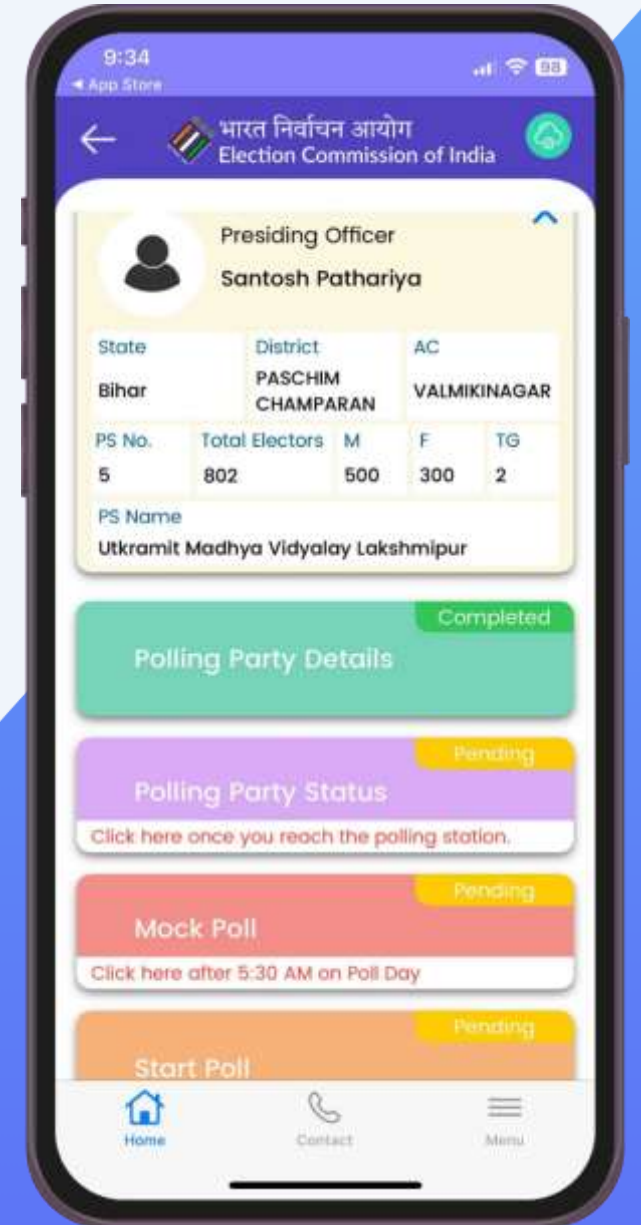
9:34
◂ App Store
88

भारत निर्वाचन आयोग
Election Commission of India

Presiding Officer
Santosh Pathariya

| State | District | AC |
|---|---|---|
| Bihar | PASCHIM CHAMPARAN | VALMIKINAGAR |

| PS No. | Total Electors | M | F | TG |
|---|---|---|---|---|
| 5 | 802 | 500 | 300 | 2 |

PS Name
Utkramit Madhya Vidyalay Lakshmipur

Completed
Polling Party Details

Pending
Polling Party Status
Click here once you reach the polling station.

Pending
Mock Poll
Click here after 5:30 AM on Poll Day

Pending
Start Poll

Home
Contact
Menu